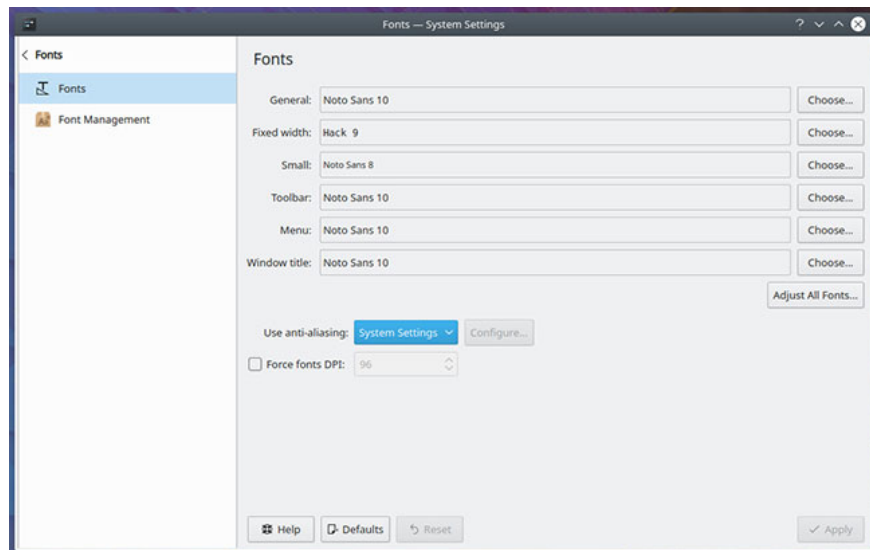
Fonts — System Settings

?

< Fonts

Fonts

Font Management

Fonts

General: Noto Sans 10 Choose...

Fixed width: Hack 9 Choose...

Small: Noto Sans 8 Choose...

Toolbar: Noto Sans 10 Choose...

Menu: Noto Sans 10 Choose...

Window title: Noto Sans 10 Choose...

Adjust All Fonts...

Use anti-aliasing: System Settings Configure...

Force fonts DPI: 96

Help

Defaults

Reset

Apply